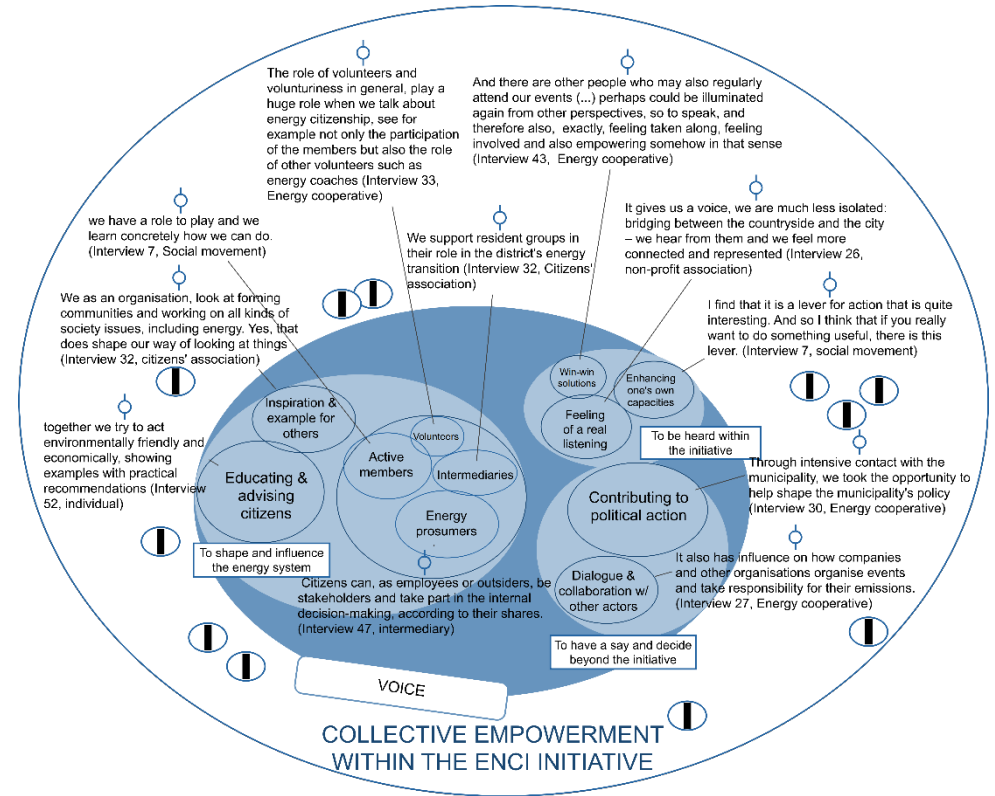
The role of volunteers and voluntariness in general, play a huge role when we talk about energy citizenship, see for example not only the participation of the members but also the role of other volunteers such as energy coaches (Interview 33, Energy cooperative)

And there are other people who may also regularly attend our events (...) perhaps could be illuminated again from other perspectives, so to speak, and therefore also, exactly, feeling taken along, feeling involved and also empowering somehow in that sense (Interview 43, Energy cooperative)

we have a role to play and we learn concretely how we can do. (Interview 7, Social movement)

We support resident groups in their role in the district's energy transition (Interview 32, Citizens' association)

It gives us a voice, we are much less isolated: bridging between the countryside and the city – we hear from them and we feel more connected and represented (Interview 26, non-profit association)

We as an organisation, look at forming communities and working on all kinds of society issues, including energy. Yes, that does shape our way of looking at things (Interview 32, citizens' association)

I find that it is a lever for action that is quite interesting. And so I think that if you really want to do something useful, there is this lever. (Interview 7, social movement)

together we try to act environmentally friendly and economically, showing examples with practical recommendations (Interview 52, individual)

Inspiration & example for others

Educating & advising citizens

Active members

Volunteers

Intermediaries

Energy prosumers

Win-win solutions

Enhancing one's own capacities

Feeling of a real listening

To be heard within the initiative

Through intensive contact with the municipality, we took the opportunity to help shape the municipality's policy (Interview 30, Energy cooperative)

Contributing to political action

To shape and influence the energy system

Citizens can, as employees or outsiders, be stakeholders and take part in the internal decision-making, according to their shares. (Interview 47, intermediary)

Dialogue & collaboration w/ other actors

It also has influence on how companies and other organisations organise events and take responsibility for their emissions. (Interview 27, Energy cooperative)

To have a say and decide beyond the initiative

VOICE

COLLECTIVE EMPOWERMENT WITHIN THE ENCI INITIATIVE